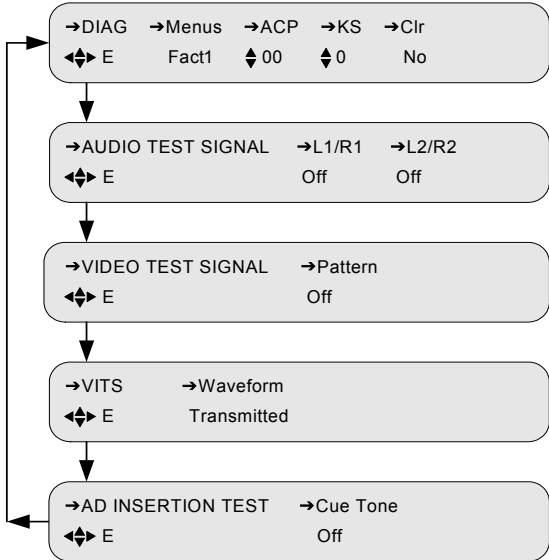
➔DIAG ➔Menus ➔ACP ➔KS ➔Clr
◀▲▼▶ E Fact1 ▲▼ 00 ▲▼ 0 No

➔AUDIO TEST SIGNAL ➔L1/R1 ➔L2/R2
◀▲▼▶ E Off Off

➔VIDEO TEST SIGNAL ➔Pattern
◀▲▼▶ E Off

➔VITS ➔Waveform
◀▲▼▶ E Transmitted

➔AD INSERTION TEST ➔Cue Tone
◀▲▼▶ E Off